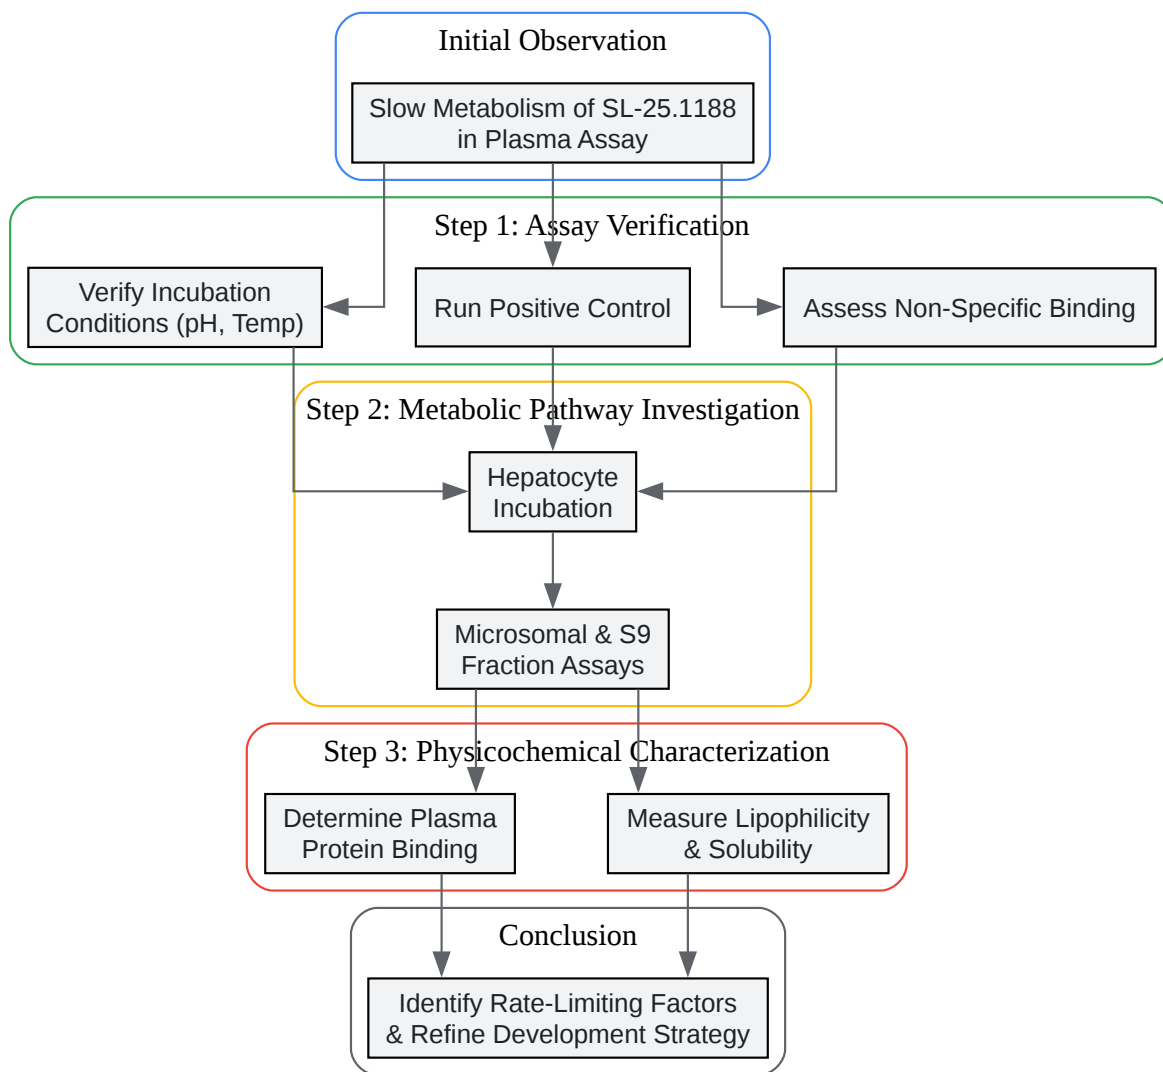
Initial Observation

Slow Metabolism of SL-25.1188 in Plasma Assay

Step 1: Assay Verification

Verify Incubation Conditions (pH, Temp)

Run Positive Control

Assess Non-Specific Binding

Step 2: Metabolic Pathway Investigation

Hepatocyte Incubation

Microsomal & S9 Fraction Assays

Step 3: Physicochemical Characterization

Determine Plasma Protein Binding

Measure Lipophilicity & Solubility

Conclusion

Identify Rate-Limiting Factors & Refine Development Strategy